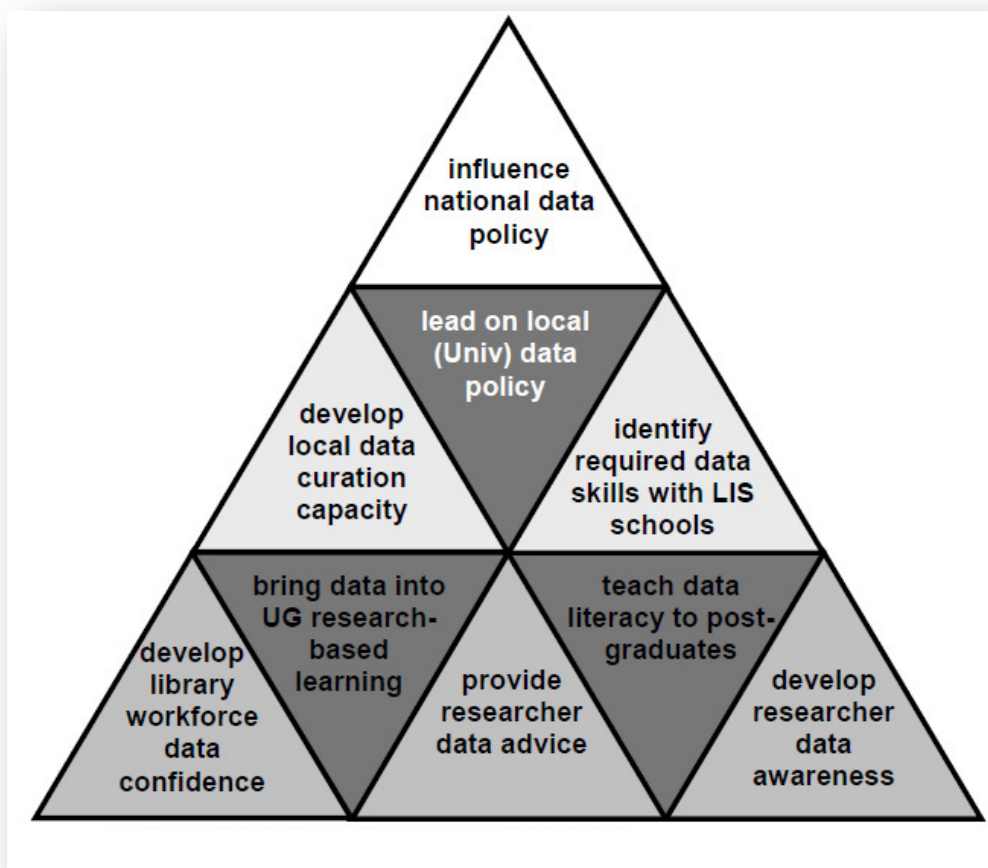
influence national data policy

lead on local (Univ) data policy

develop local data curation capacity

identify required data skills with LIS schools

bring data into UG research-based learning

teach data literacy to post-graduates

develop library workforce data confidence

provide researcher data advice

develop researcher data awareness